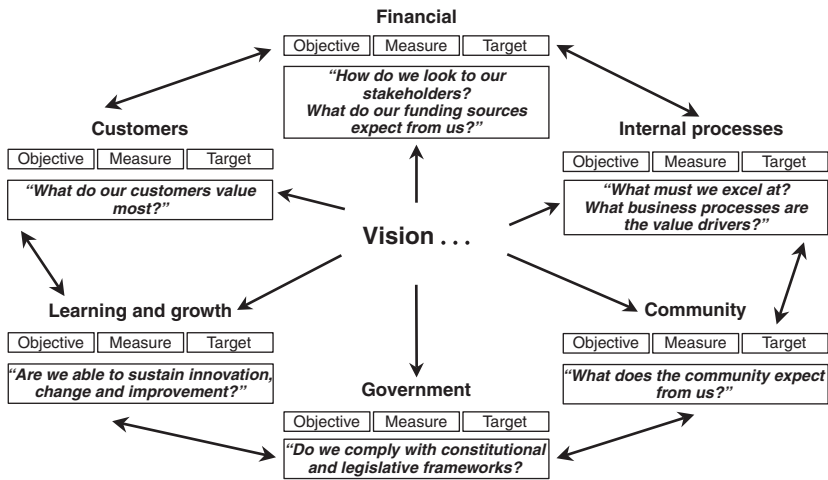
Financial

| Objective | Measure | Target |
|---|---|---|

"How do we look to our stakeholders? What do our funding sources expect from us?"

Customers

| Objective | Measure | Target |
|---|---|---|

"What do our customers value most?"

Internal processes

| Objective | Measure | Target |
|---|---|---|

"What must we excel at? What business processes are the value drivers?"

Vision . . .

Learning and growth

| Objective | Measure | Target |
|---|---|---|

"Are we able to sustain innovation, change and improvement?"

Community

| Objective | Measure | Target |
|---|---|---|

"What does the community expect from us?"

Government

| Objective | Measure | Target |
|---|---|---|

"Do we comply with constitutional and legislative frameworks?